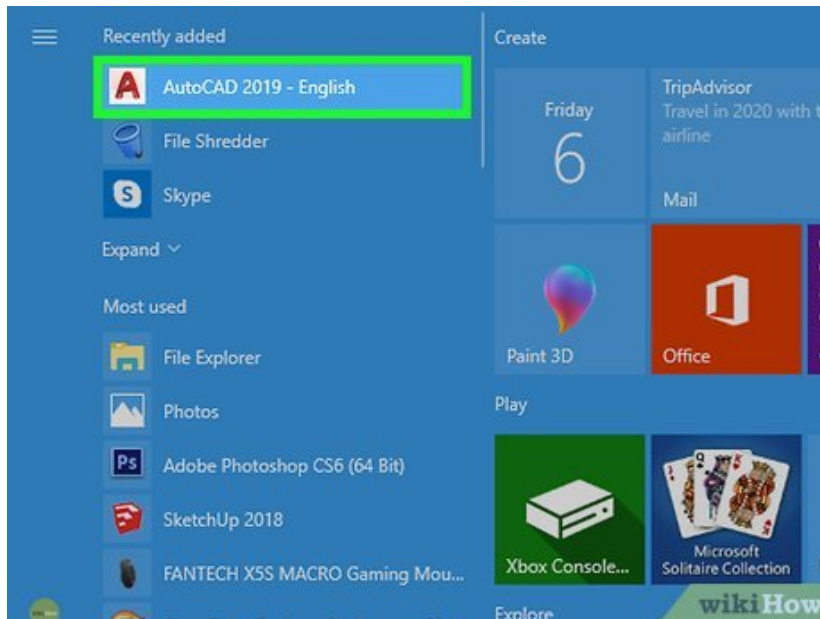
Recently added

AutoCAD 2019 - English

File Shredder

Skype

Expand

Most used

File Explorer

Photos

Adobe Photoshop CS6 (64 Bit)

SketchUp 2018

FANTECH X5S MACRO Gaming Mou...

Create

Friday
6

TripAdvisor
Travel in 2020 with t
airline

Mail

Paint 3D

Office

Play

Xbox Console...

Microsoft
Solitaire Collection

Explore

wikiHow